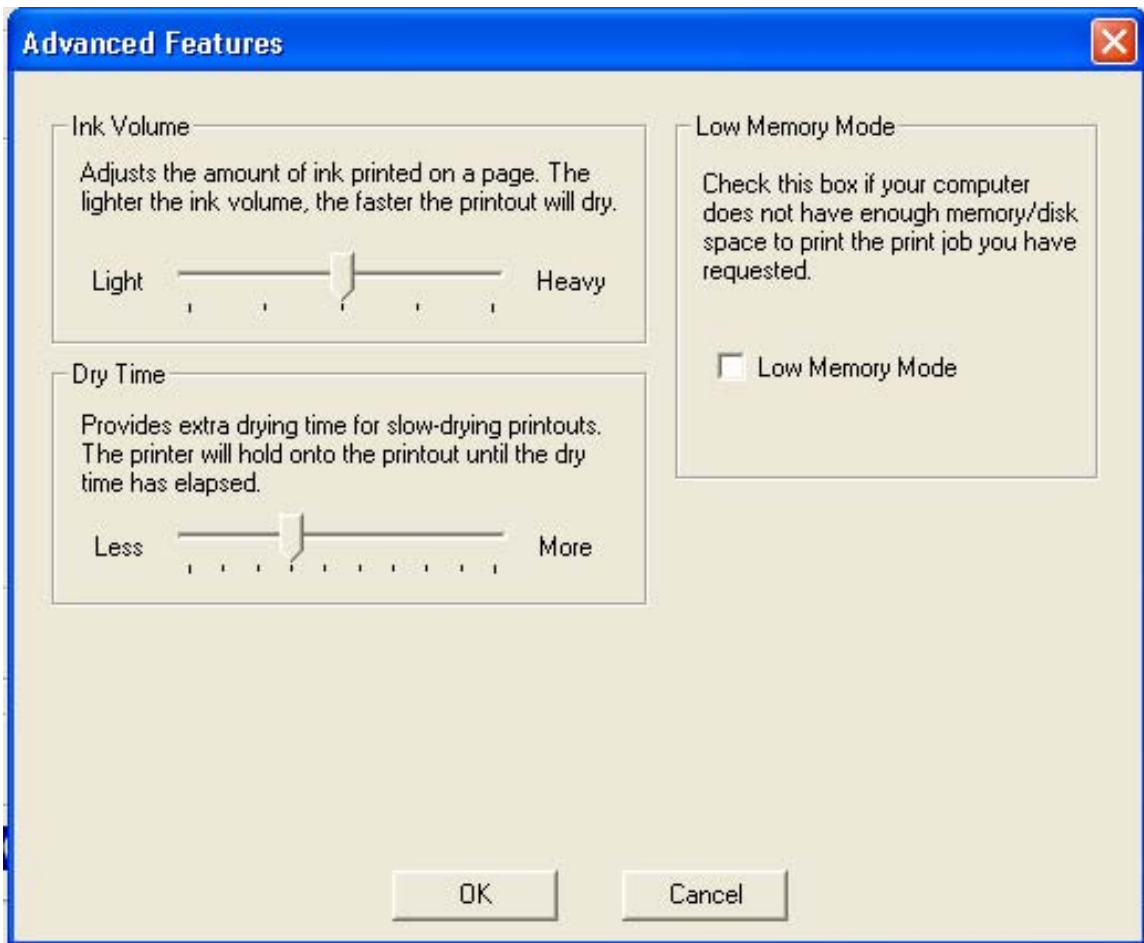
Advanced Features

Ink Volume

Adjusts the amount of ink printed on a page. The lighter the ink volume, the faster the printout will dry.

Light

Heavy

Dry Time

Provides extra drying time for slow-drying printouts. The printer will hold onto the printout until the dry time has elapsed.

Less

More

Low Memory Mode

Check this box if your computer does not have enough memory/disk space to print the print job you have requested.

Low Memory Mode

OK

Cancel